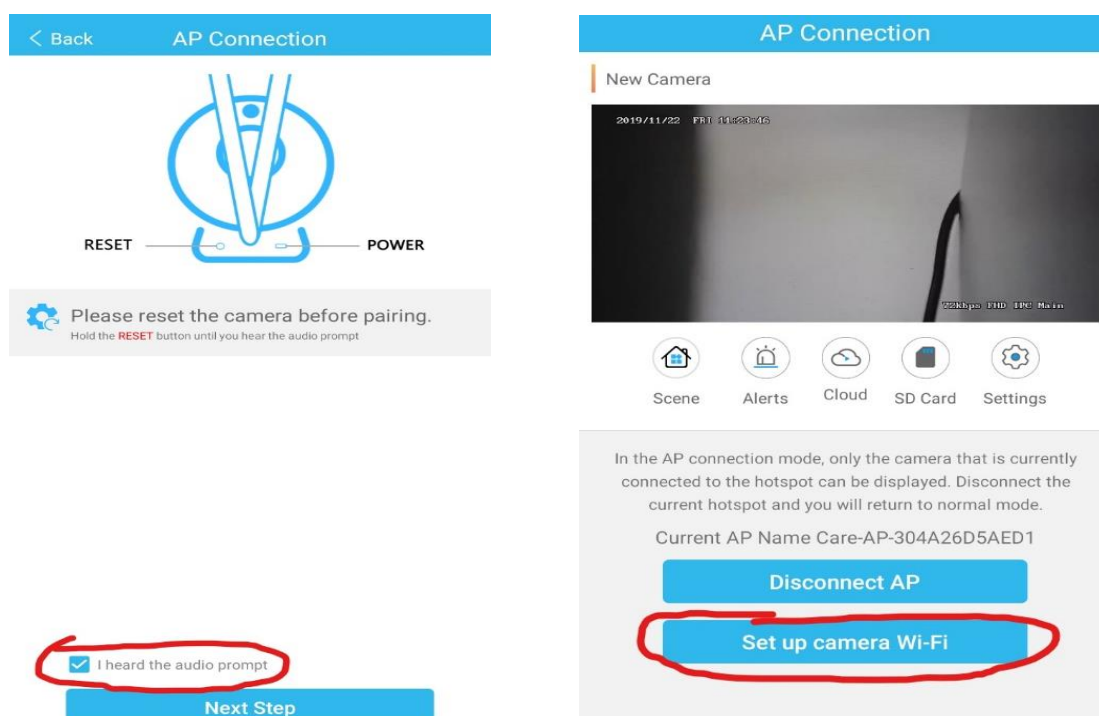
< Back AP Connection

RESET POWER

Please reset the camera before pairing.
Hold the RESET button until you hear the audio prompt

I heard the audio prompt

Next Step

AP Connection

New Camera

2019/11/22 FRI 11:23:46

72Kbps FHD IPC Main

Scene Alerts Cloud SD Card Settings

In the AP connection mode, only the camera that is currently connected to the hotspot can be displayed. Disconnect the current hotspot and you will return to normal mode.

Current AP Name Care-AP-304A26D5AED1

Disconnect AP

Set up camera Wi-Fi